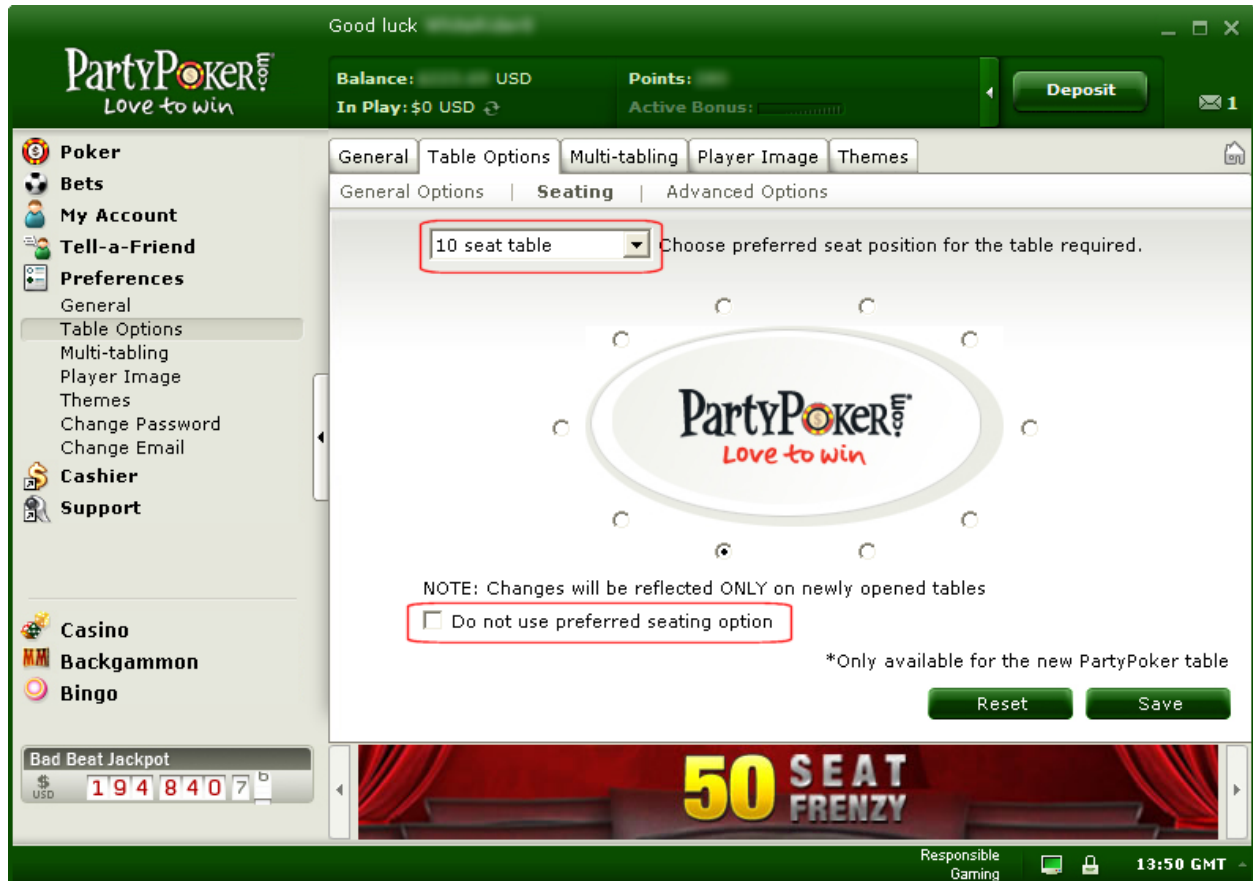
Good luck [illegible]

PartyPoker.com
Love to win

Balance: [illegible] USD
In Play: $0 USD
Points: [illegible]
Active Bonus:
Deposit
1

Poker
Bets
My Account
Tell-a-Friend
Preferences
General
Table Options
Multi-tabling
Player Image
Themes
Change Password
Change Email
Cashier
Support

Casino
Backgammon
Bingo

Bad Beat Jackpot
$ USD 1 9 4 8 4 0 7 6

General | Table Options | Multi-tabling | Player Image | Themes

General Options | Seating | Advanced Options

10 seat table Choose preferred seat position for the table required.

PartyPoker.com
Love to win

NOTE: Changes will be reflected ONLY on newly opened tables

Do not use preferred seating option

*Only available for the new PartyPoker table

Reset
Save

50 SEAT FRENZY

Responsible Gaming
13:50 GMT